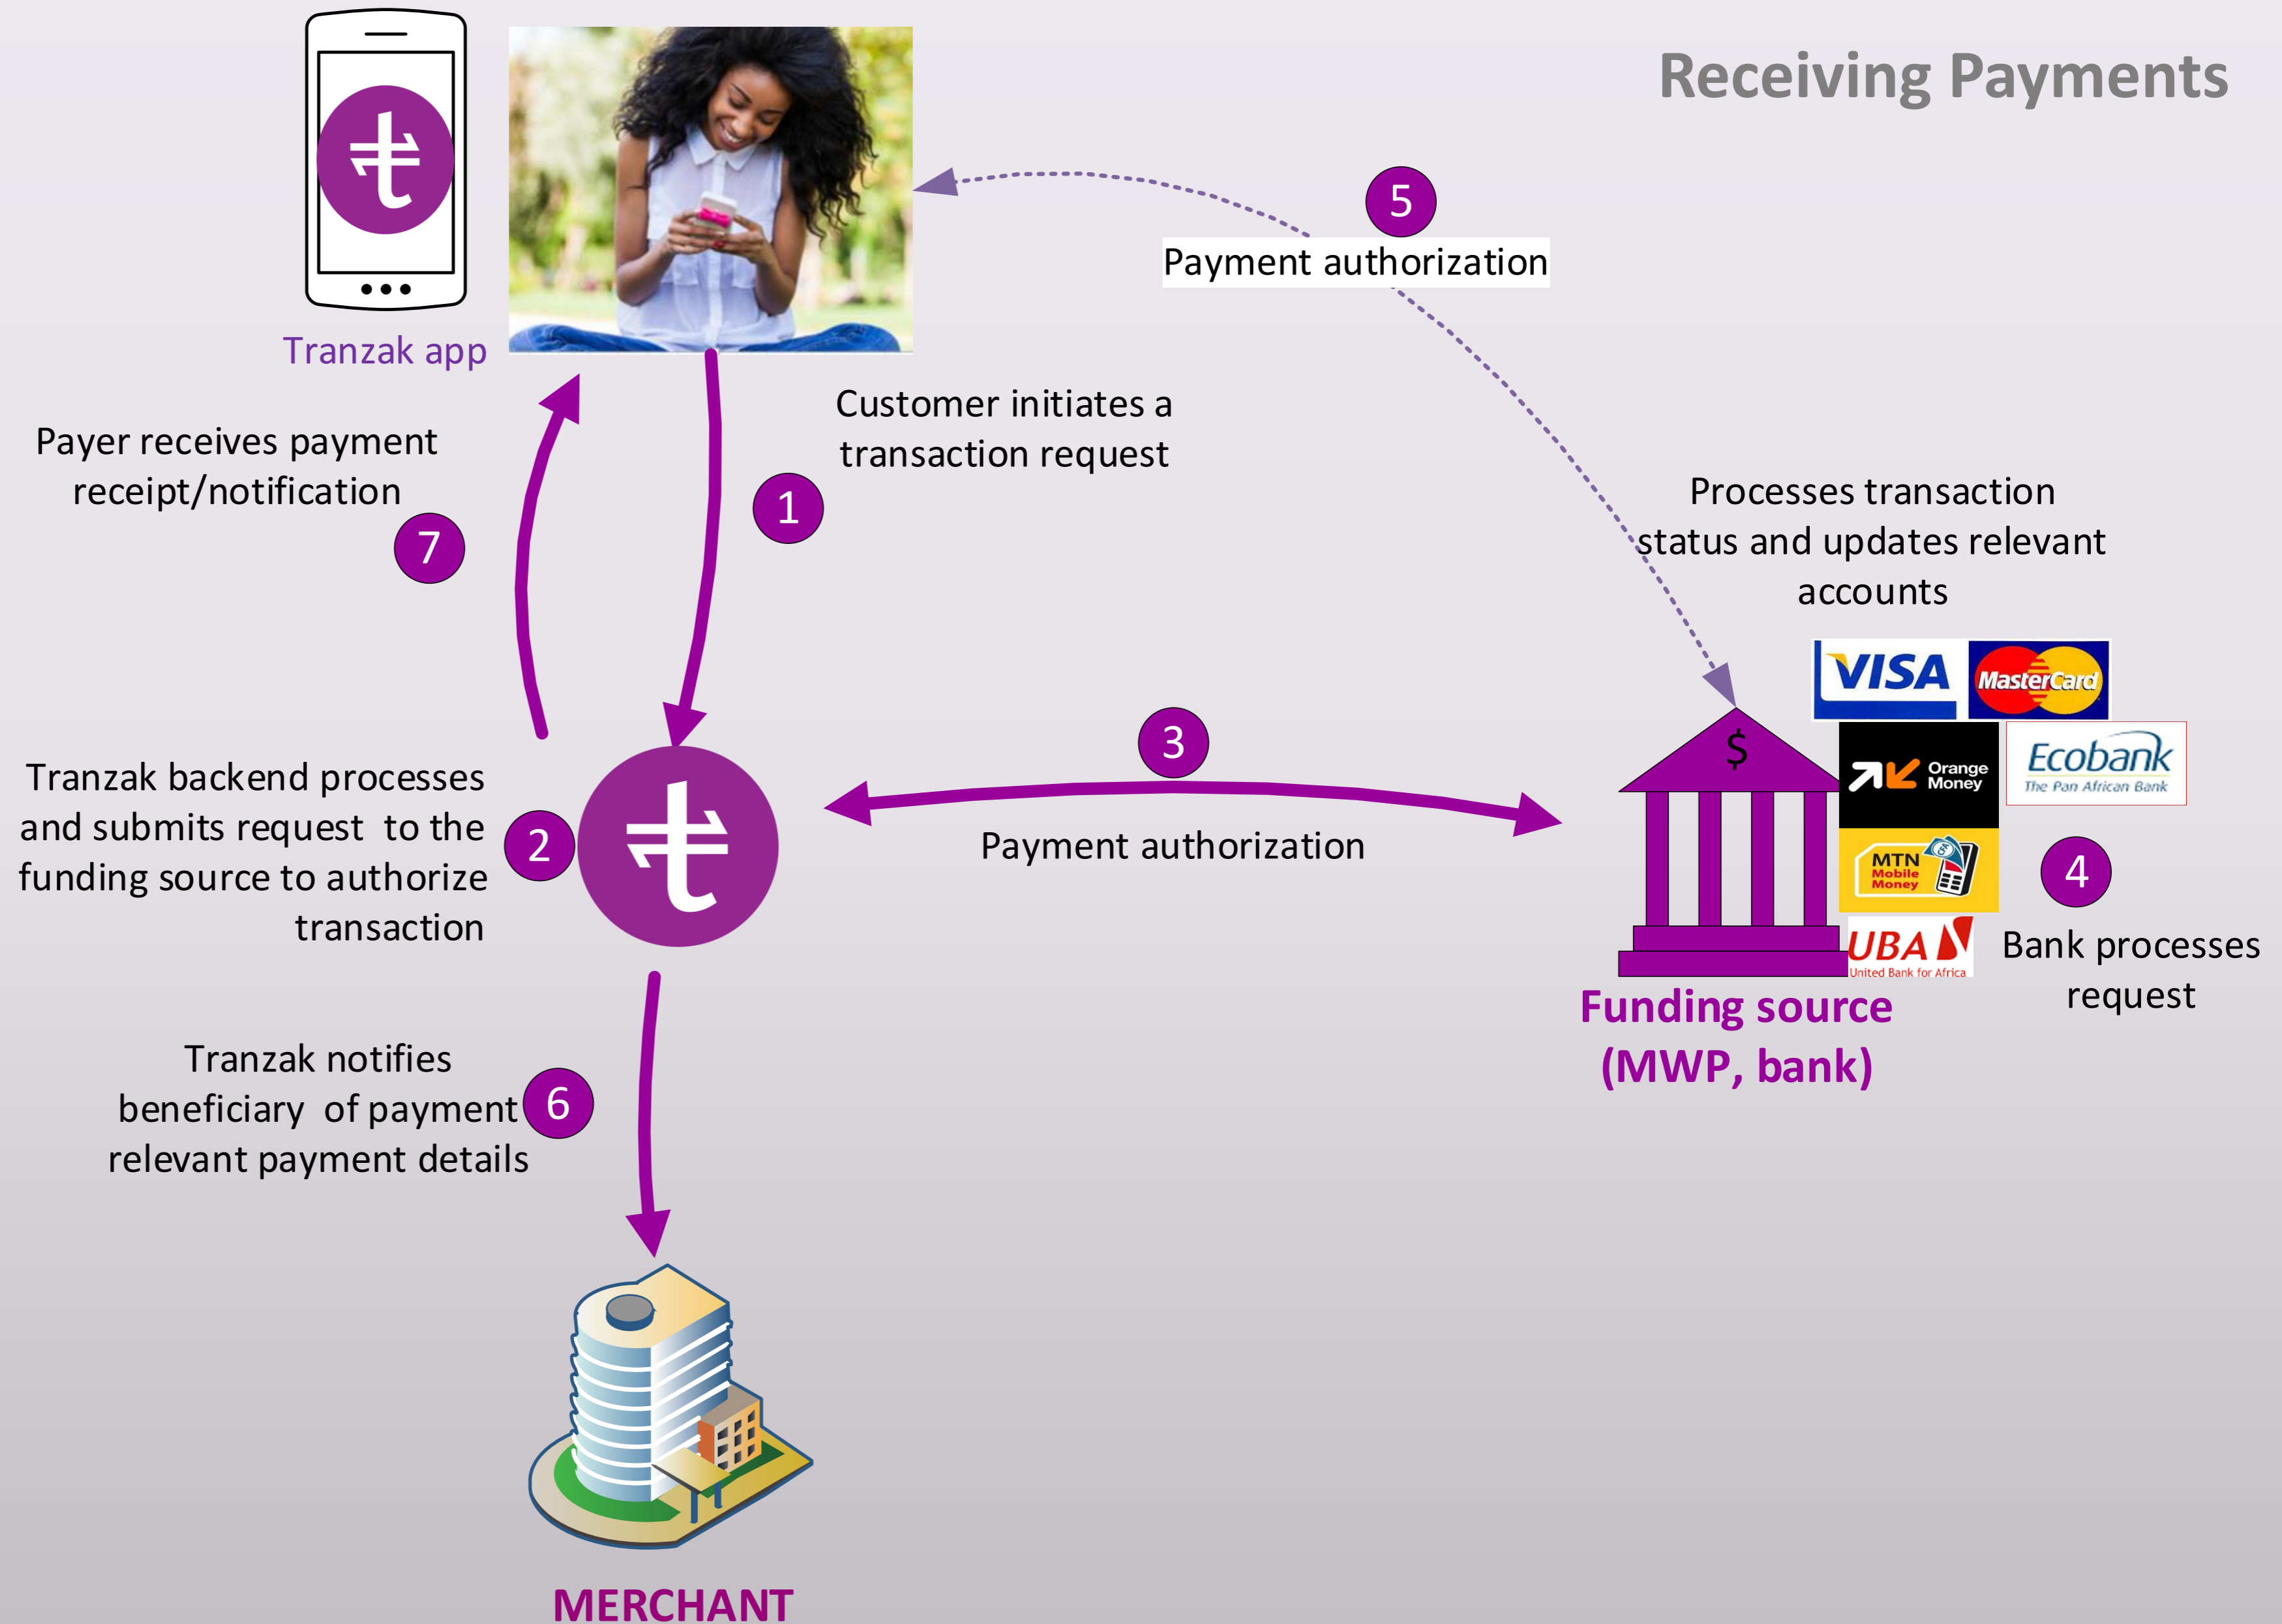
Receiving Payments

Tranzak app

5
Payment authorization

Customer initiates a transaction request

1

Payer receives payment receipt/notification

7

Processes transaction status and updates relevant accounts

VISA
MasterCard
Orange Money
Ecobank
The Pan African Bank
MTN Mobile Money
UBA
United Bank for Africa

$

3

Tranzak backend processes and submits request to the funding source to authorize transaction

2

Payment authorization

4

Bank processes request

Funding source (MWP, bank)

Tranzak notifies beneficiary of payment relevant payment details

6

MERCHANT